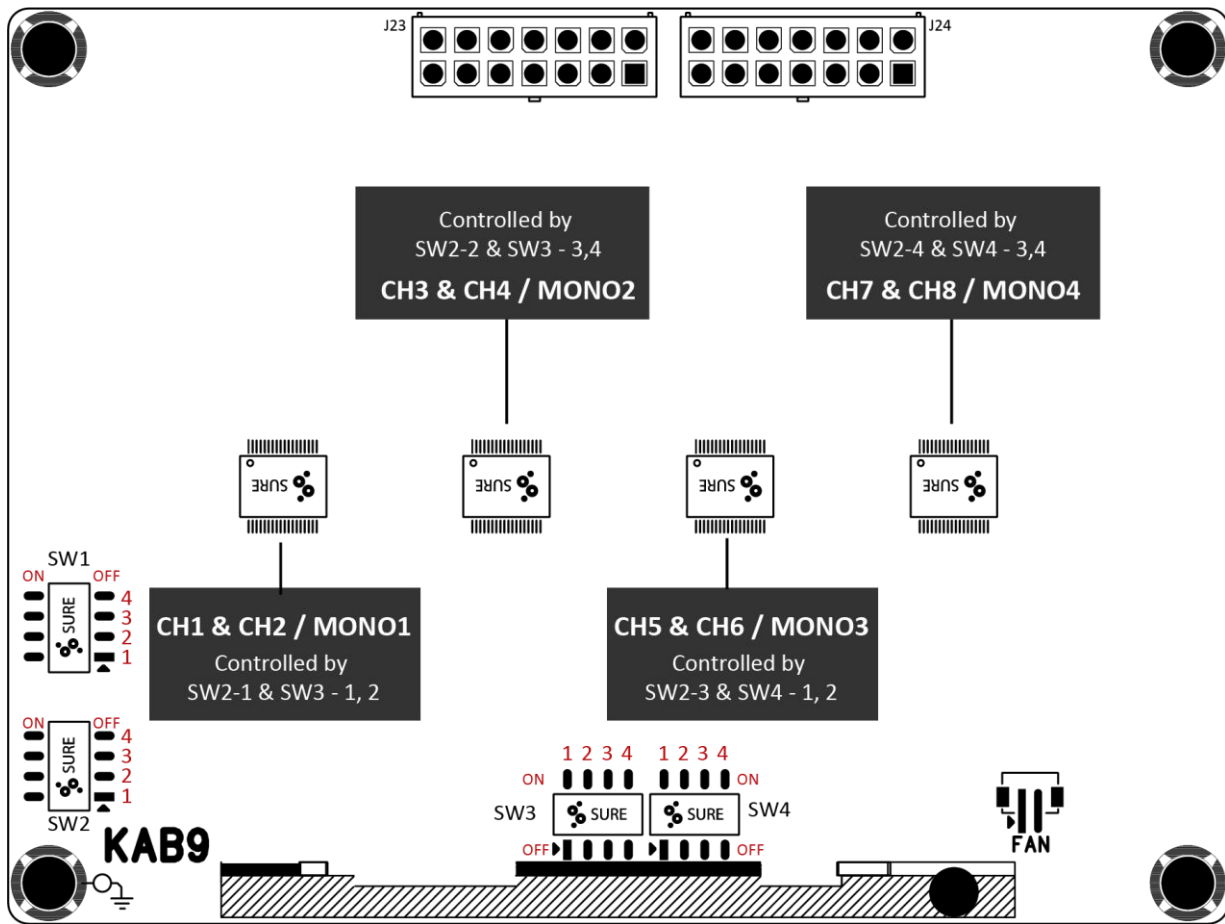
J23

J24

Controlled by
SW2-2 & SW3 - 3,4
CH3 & CH4 / MONO2

Controlled by
SW2-4 & SW4 - 3,4
CH7 & CH8 / MONO4

SURE

SURE

SURE

SURE

SW1
ON OFF
SURE
4
3
2
1

CH1 & CH2 / MONO1
Controlled by
SW2-1 & SW3 - 1, 2

CH5 & CH6 / MONO3
Controlled by
SW2-3 & SW4 - 1, 2

ON OFF
SURE
4
3
2
1
SW2

1 2 3 4
ON
SW3
SURE
OFF

1 2 3 4
ON
SURE
SW4
OFF

FAN

KAB9